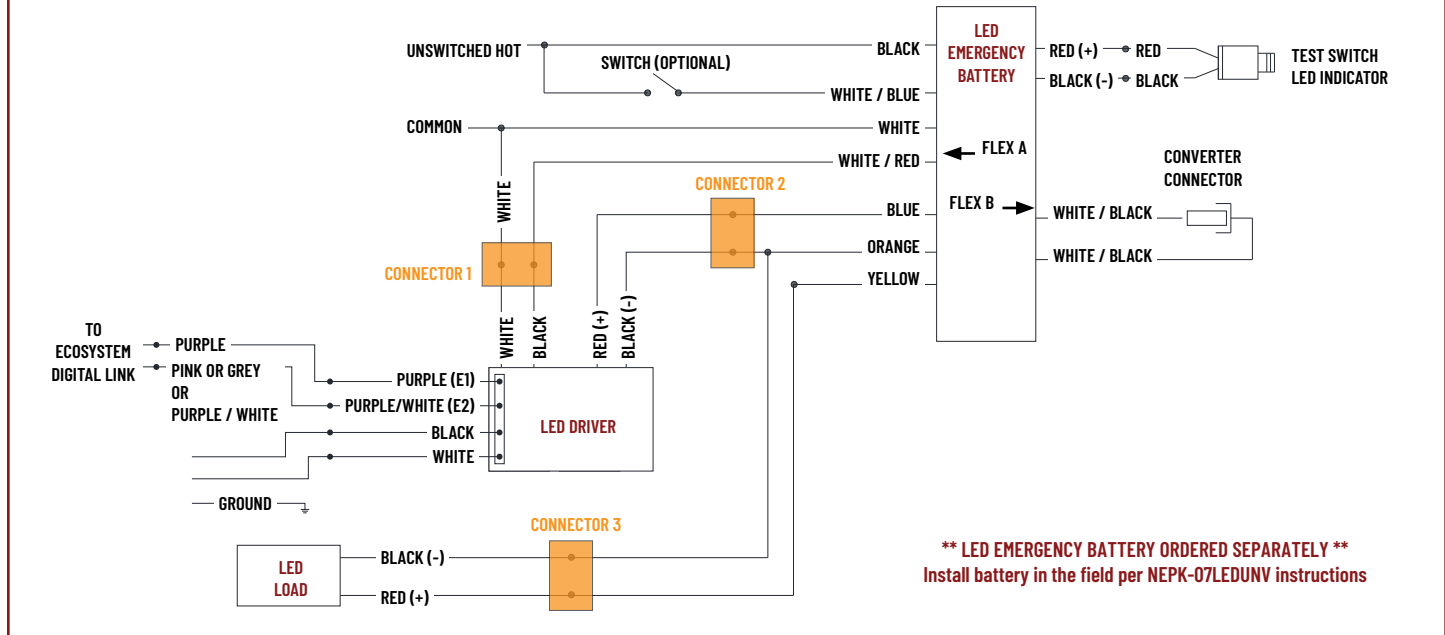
UNSWITCHED HOT

SWITCH (OPTIONAL)

BLACK

WHITE / BLUE

LED EMERGENCY BATTERY

RED (+)

RED

BLACK (-)

BLACK

TEST SWITCH LED INDICATOR

COMMON

WHITE

WHITE / RED

FLEX A

CONVERTER CONNECTOR

WHITE

CONNECTOR 2

BLUE

FLEX B

WHITE / BLACK

ORANGE

WHITE / BLACK

CONNECTOR 1

YELLOW

WHITE

BLACK

RED (+)

BLACK (-)

TO ECOSYSTEM DIGITAL LINK

PURPLE

PINK OR GREY OR PURPLE / WHITE

PURPLE (E1)

PURPLE/WHITE (E2)

BLACK

WHITE

LED DRIVER

GROUND

CONNECTOR 3

LED LOAD

BLACK (-)

RED (+)

** LED EMERGENCY BATTERY ORDERED SEPARATELY **
Install battery in the field per NEPK-07LEDUNV instructions